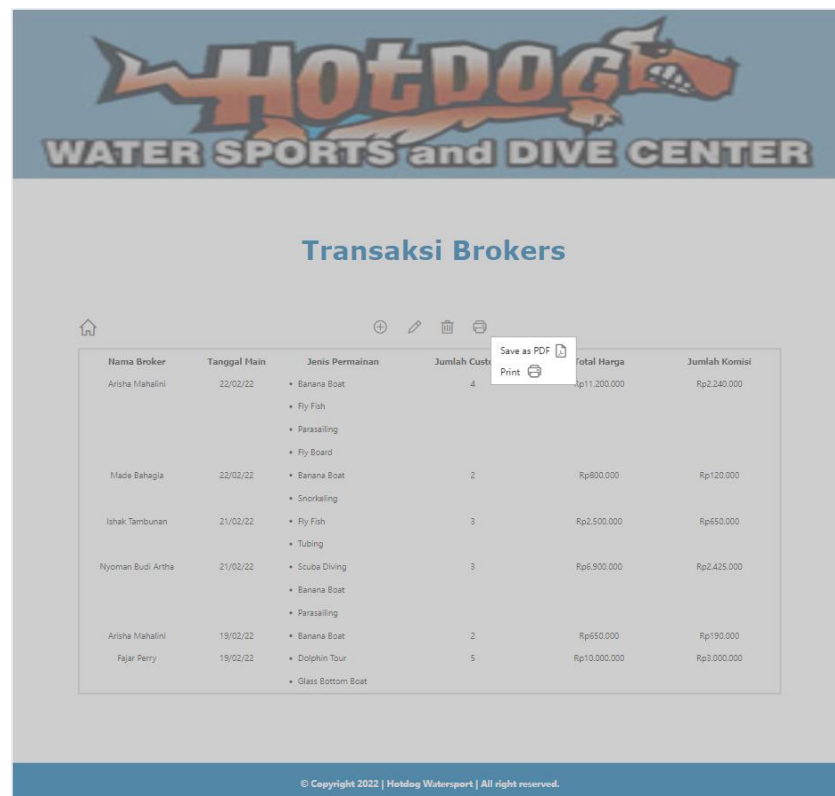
HOTDOG
WATER SPORTS and DIVE CENTER

Transaksi Brokers

Save as PDF
Print

| Nama Broker | Tanggal Main | Jenis Permainan | Jumlah Cust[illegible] | Total Harga | Jumlah Komisi |
|---|---|---|---|---|---|
| Arisha Mahalini | 22/02/22 | • Banana Boat • Fly Fish • Parasailing • Fly Board | 4 | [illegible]p11.200.000 | Rp2.240.000 |
| Made Bahagia | 22/02/22 | • Banana Boat • Snorkeling | 2 | Rp800.000 | Rp120.000 |
| Ishak Tambunan | 21/02/22 | • Fly Fish • Tubing | 3 | Rp2.500.000 | Rp650.000 |
| Nyoman Budi Artha | 21/02/22 | • Scuba Diving • Banana Boat • Parasailing | 3 | Rp6.900.000 | Rp2.425.000 |
| Arisha Mahalini | 19/02/22 | • Banana Boat | 2 | Rp650.000 | Rp190.000 |
| Fajar Perry | 19/02/22 | • Dolphin Tour • Glass Bottom Boat | 5 | Rp10.000.000 | Rp3.000.000 |

© Copyright 2022 | Hotdog Watersport | All right reserved.